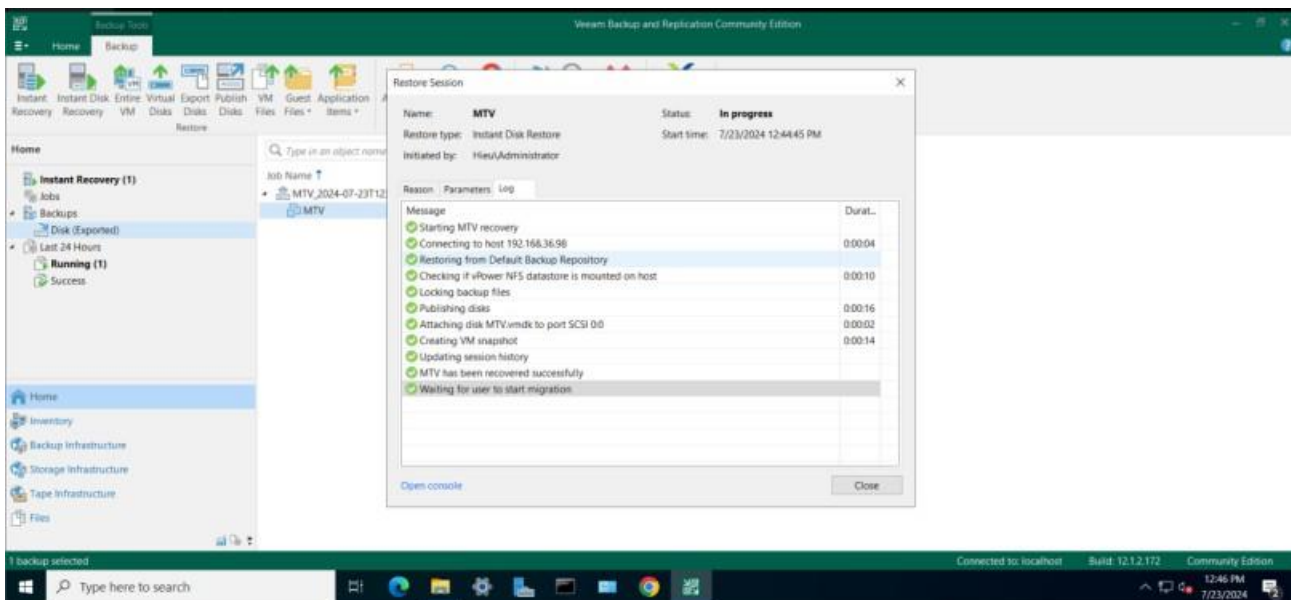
Backup Tools
Veeam Backup and Replication Community Edition
Home Backup
Instant Recovery Instant Disk Recovery Entire VM Virtual Disks Export Disks Publish Disks VM Files Guest Files Application Items
Restore
Home
Instant Recovery (1)
Jobs
Backups
Disk (Exported)
Last 24 Hours
Running (1)
Success
Type in an object name
Job Name
MTV_2024-07-23T12
MTV
Home
Inventory
Backup Infrastructure
Storage Infrastructure
Tape Infrastructure
Files

Restore Session
Name: MTV
Status: In progress
Restore type: Instant Disk Restore
Start time: 7/23/2024 12:44:45 PM
Initiated by: Hieu\Administrator
Reason Parameters Log

| Message | Durat... |
|---|---|
| Starting MTV recovery | |
| Connecting to host 192.168.36.98 | 0:00:04 |
| Restoring from Default Backup Repository | |
| Checking if vPower NFS datastore is mounted on host | 0:00:10 |
| Locking backup files | |
| Publishing disks | 0:00:16 |
| Attaching disk MTV.vmdk to port SCSI 0:0 | 0:00:02 |
| Creating VM snapshot | 0:00:14 |
| Updating session history | |
| MTV has been recovered successfully | |
| Waiting for user to start migration | |

Open console
Close

1 backup selected
Connected to: localhost Build: 12.1.2.172 Community Edition
Type here to search
12:46 PM 7/23/2024